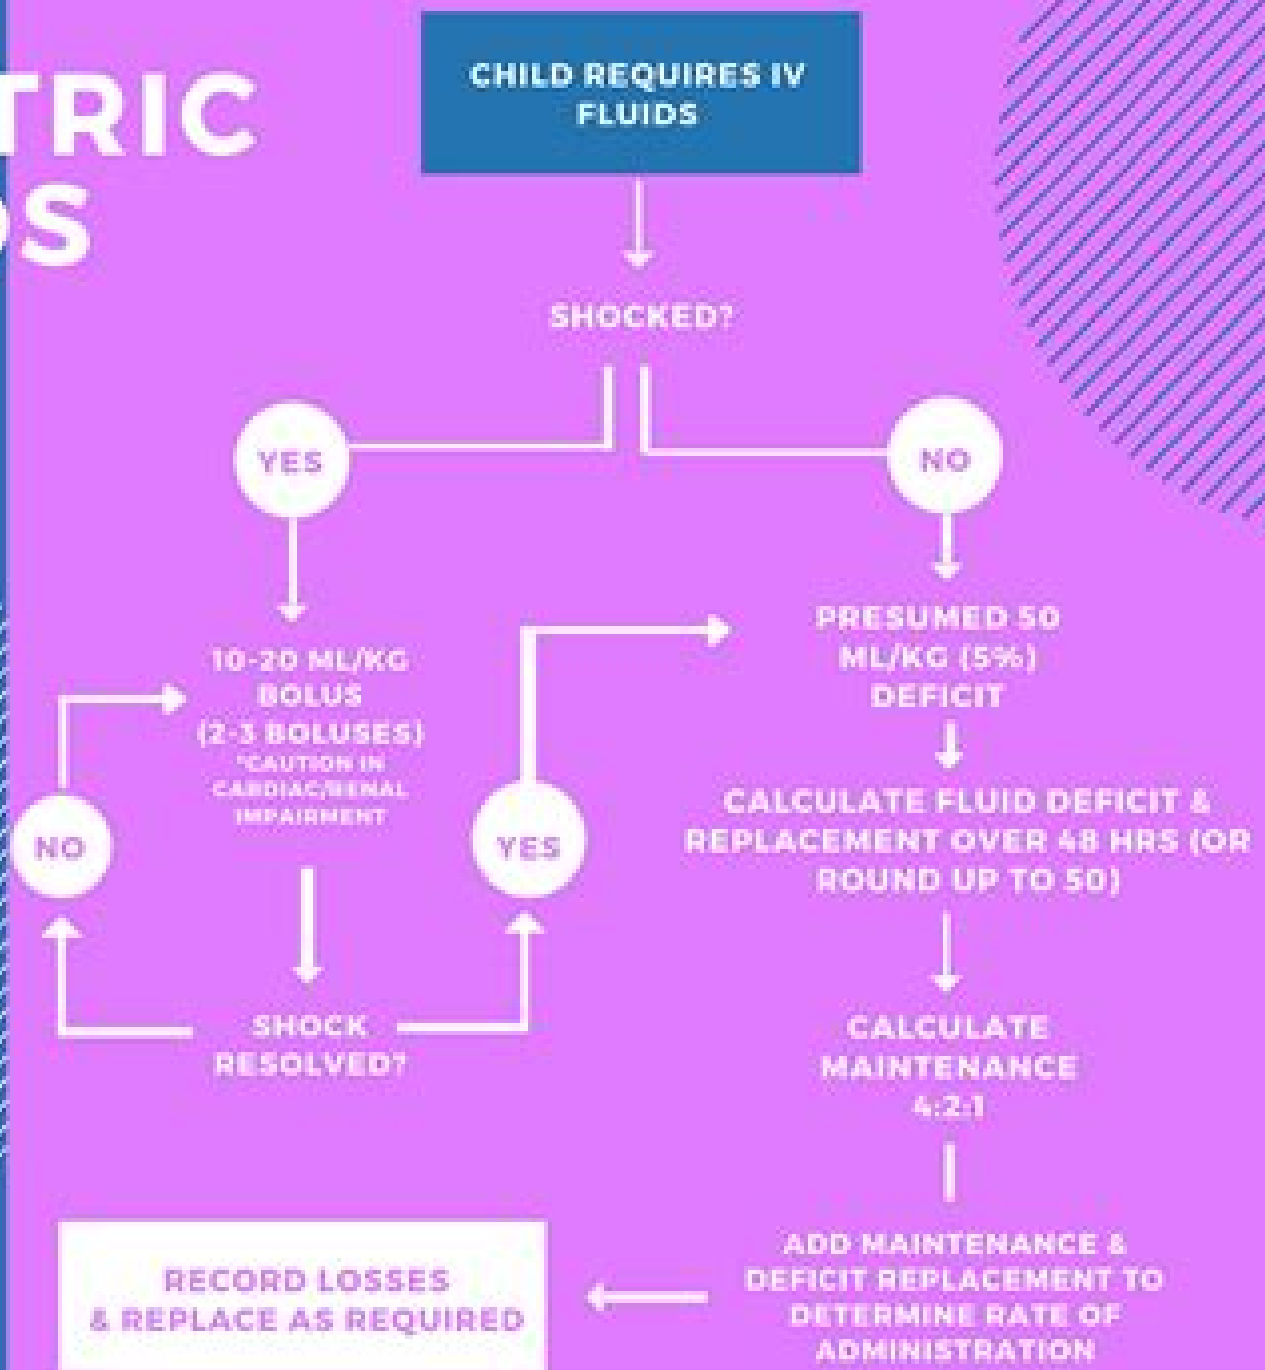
TRIC
S

CHILD REQUIRES IV FLUIDS

SHOCKED?

YES

NO

10-20 ML/KG BOLUS (2-3 BOLUSES)
*CAUTION IN CARDIAC/RENAL IMPAIRMENT

NO

YES

SHOCK RESOLVED?

PRESUMED 50 ML/KG (5%) DEFICIT

CALCULATE FLUID DEFICIT & REPLACEMENT OVER 48 HRS (OR ROUND UP TO 50)

CALCULATE MAINTENANCE 4:2:1

ADD MAINTENANCE & DEFICIT REPLACEMENT TO DETERMINE RATE OF ADMINISTRATION

RECORD LOSSES & REPLACE AS REQUIRED